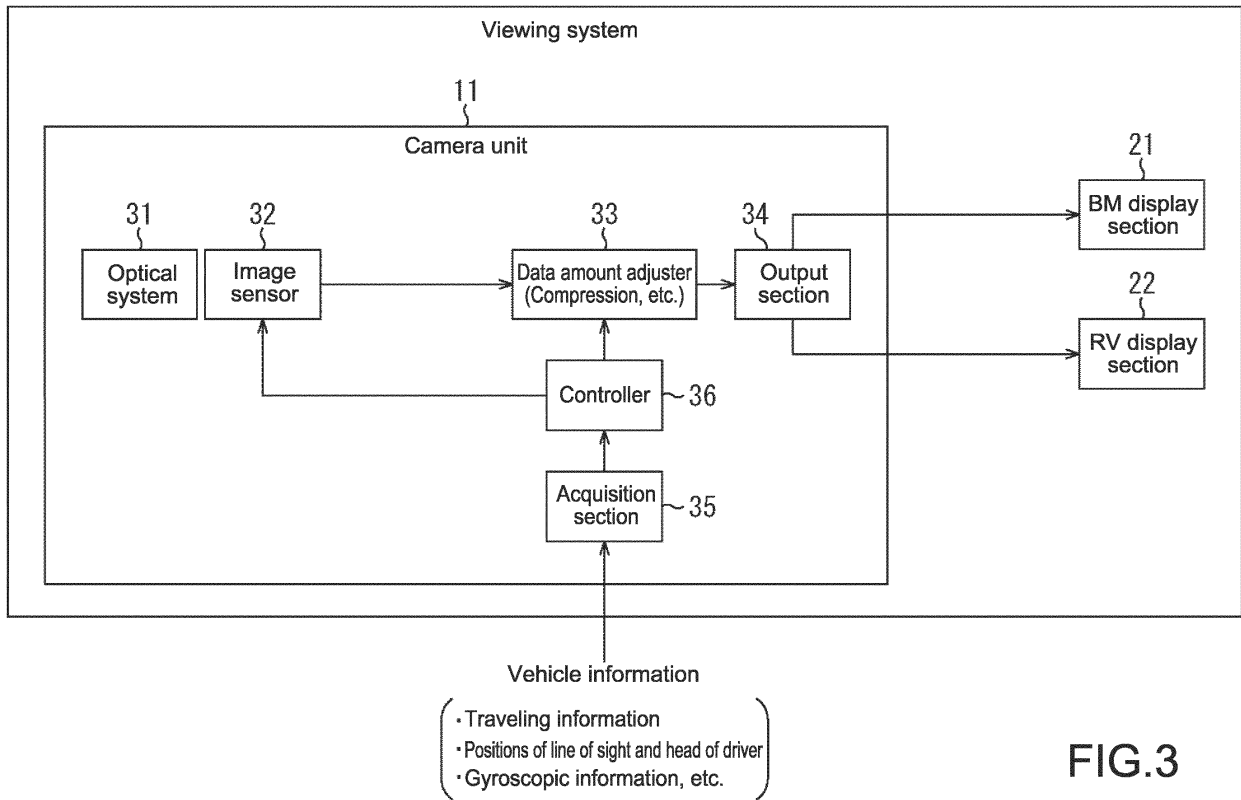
Viewing system

11

Camera unit

21

BM display section

22

RV display section

31

Optical system

32

Image sensor

33

Data amount adjuster (Compression, etc.)

34

Output section

Controller ~36

Acquisition section ~35

Vehicle information

・Traveling information
・Positions of line of sight and head of driver
・Gyroscopic information, etc.

FIG.3